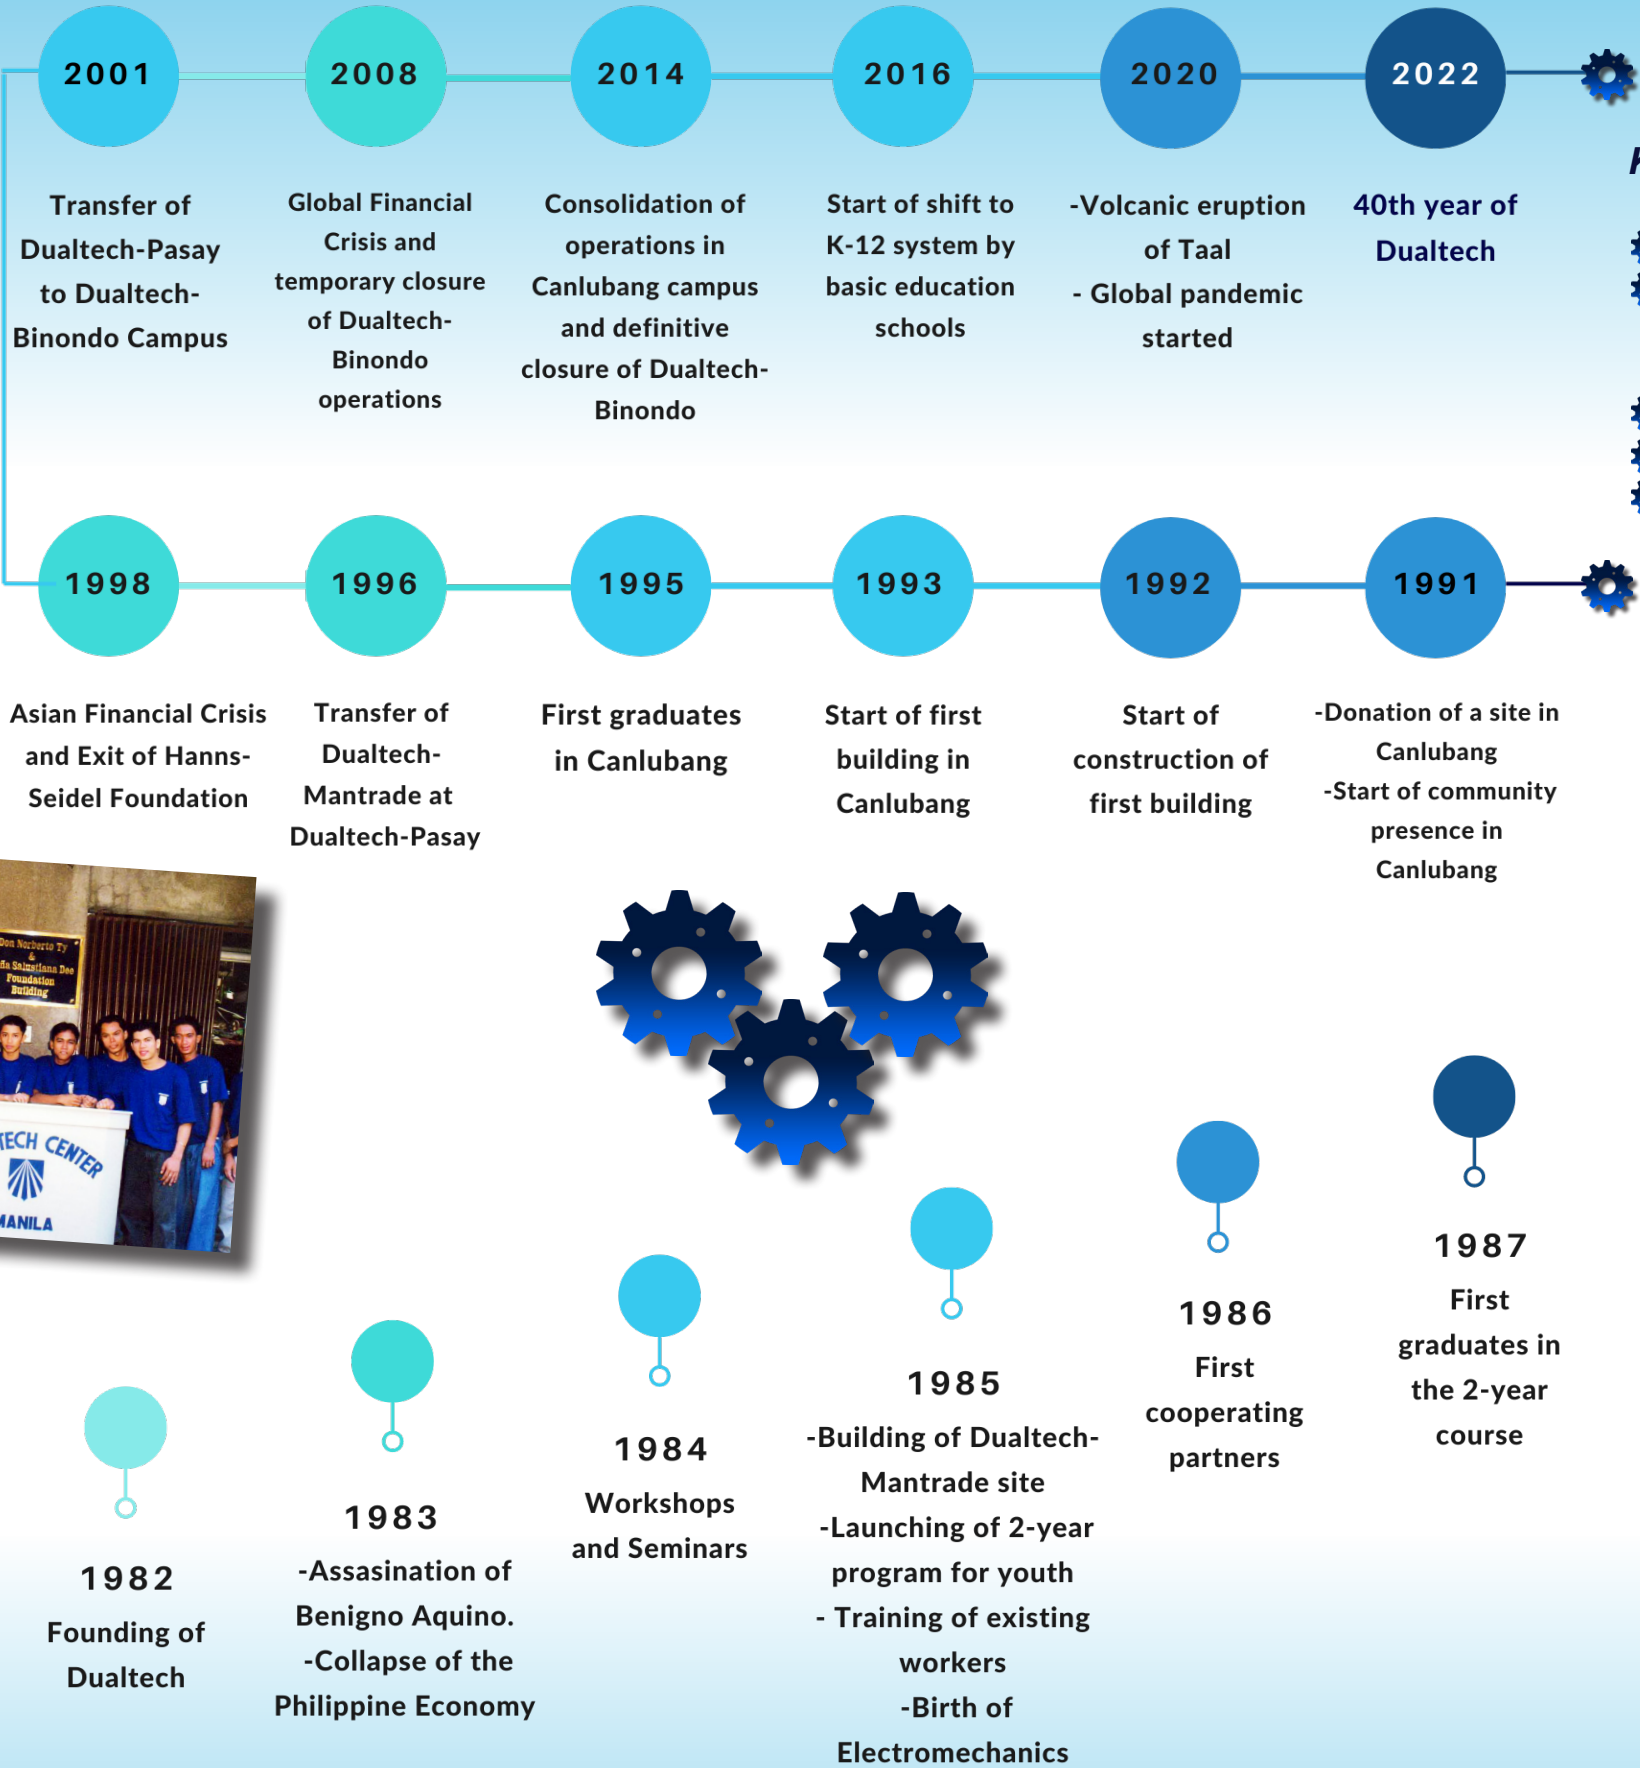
2001

Transfer of Dualtech-Pasay to Dualtech-Binondo Campus

2008

Global Financial Crisis and temporary closure of Dualtech-Binondo operations

2014

Consolidation of operations in Canlubang campus and definitive closure of Dualtech-Binondo

2016

Start of shift to K-12 system by basic education schools

2020

-Volcanic eruption of Taal
- Global pandemic started

2022

40th year of Dualtech

1998

Asian Financial Crisis and Exit of Hanns-Seidel Foundation

1996

Transfer of Dualtech-Mantrade at Dualtech-Pasay

1995

First graduates in Canlubang

1993

Start of first building in Canlubang

1992

Start of construction of first building

1991

-Donation of a site in Canlubang
-Start of community presence in Canlubang

Don Norberto Ty & Ma Salustiana Dee Foundation Building

TECH CENTER
MANILA

1987

First graduates in the 2-year course

1986

First cooperating partners

1985

-Building of Dualtech-Mantrade site
-Launching of 2-year program for youth
- Training of existing workers
-Birth of Electromechanics

1984

Workshops and Seminars

1983

-Assasination of Benigno Aquino.
-Collapse of the Philippine Economy

1982

Founding of Dualtech